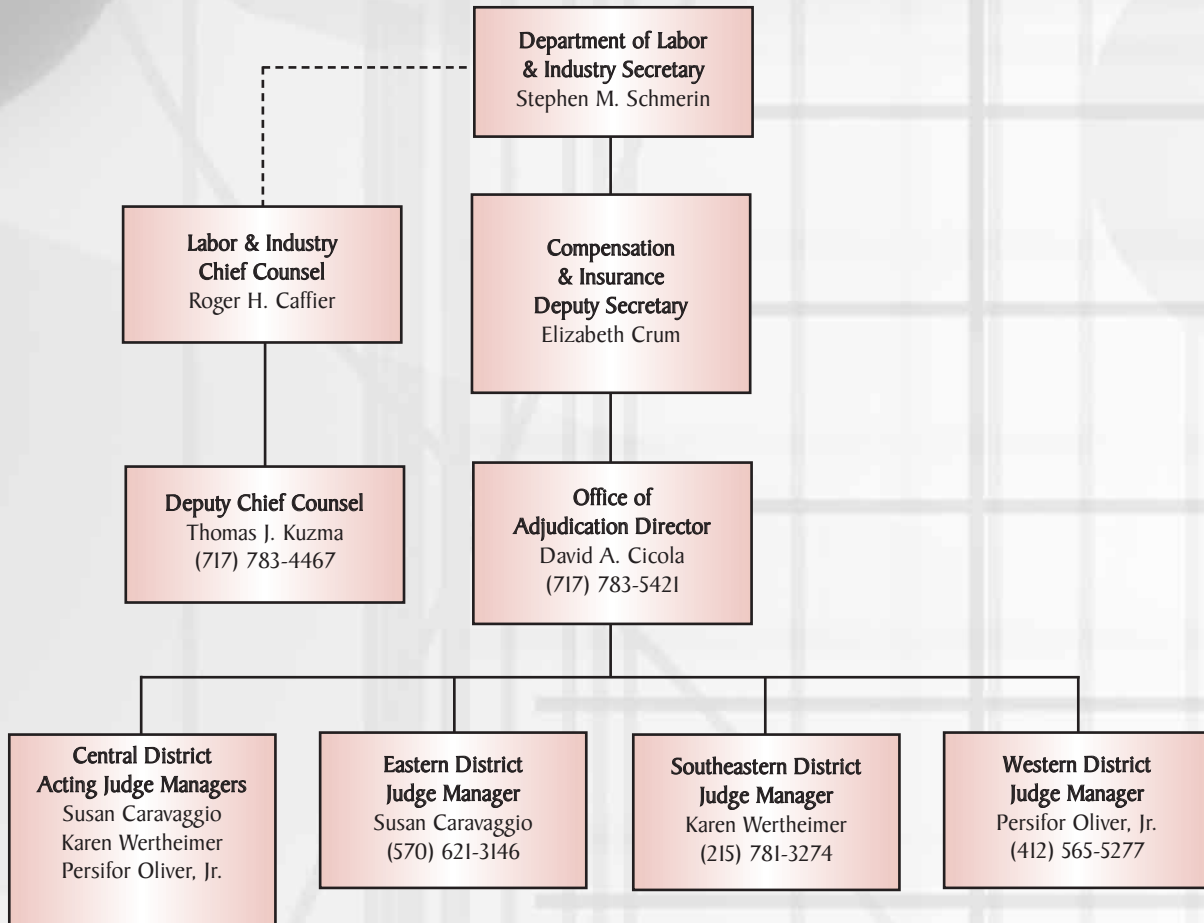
Department of Labor & Industry Secretary
Stephen M. Schmerin

Labor & Industry Chief Counsel
Roger H. Caffier

Compensation & Insurance Deputy Secretary
Elizabeth Crum

Deputy Chief Counsel
Thomas J. Kuzma
(717) 783-4467

Office of Adjudication Director
David A. Cicola
(717) 783-5421

Central District Acting Judge Managers
Susan Caravaggio
Karen Wertheimer
Persifor Oliver, Jr.

Eastern District Judge Manager
Susan Caravaggio
(570) 621-3146

Southeastern District Judge Manager
Karen Wertheimer
(215) 781-3274

Western District Judge Manager
Persifor Oliver, Jr.
(412) 565-5277